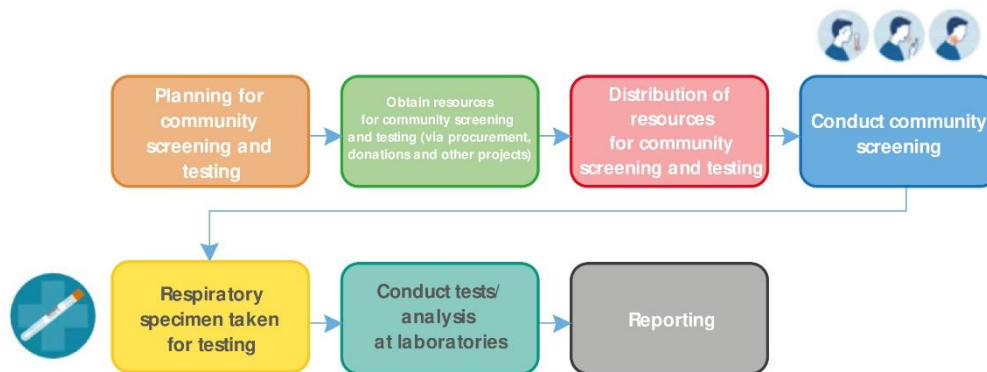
Planning for community screening and testing

Obtain resources for community screening and testing (via procurement, donations and other projects)

Distribution of resources for community screening and testing

Conduct community screening

Respiratory specimen taken for testing

Conduct tests/ analysis at laboratories

Reporting